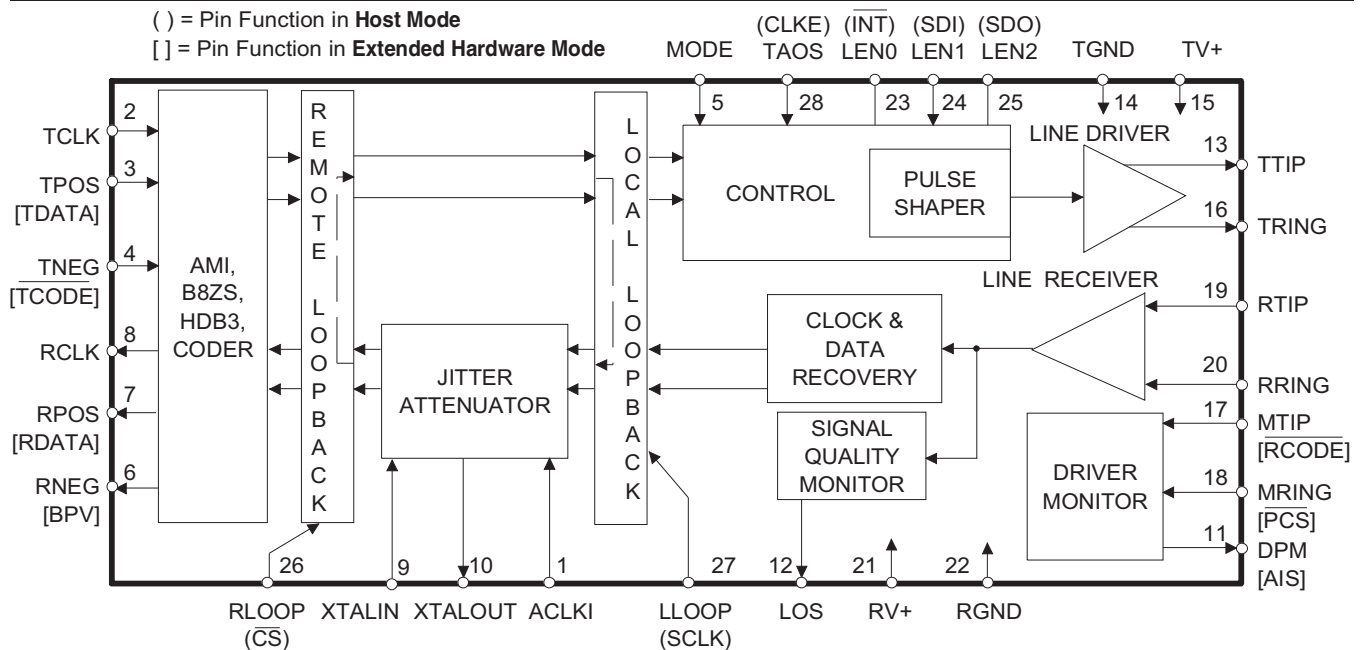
( ) = Pin Function in **Host Mode**
[ ] = Pin Function in **Extended Hardware Mode**

MODE (CLKE) TAOS ($\overline{INT}$) LEN0 (SDI) LEN1 (SDO) LEN2 TGND TV+

5 28 23 24 25 14 15

TCLK 2
TPOS [TDATA] 3
$\overline{TNEG}$ [$\overline{TCODE}$] 4
RCLK 8
RPOS [RDATA] 7
RNEG [BPV] 6

AMI, B8ZS, HDB3, CODER

REMOTE LOOPBACK

LOCAL LOOPBACK

CONTROL

PULSE SHAPER

LINE DRIVER

13 TTIP
16 TRING

LINE RECEIVER

19 RTIP
20 RRING

CLOCK & DATA RECOVERY

JITTER ATTENUATOR

SIGNAL QUALITY MONITOR

17 MTIP [$\overline{RCODE}$]
18 MRING [$\overline{PCS}$]
11 DPM [AIS]

DRIVER MONITOR

26 9 10 1 27 12 21 22

RLOOP ($\overline{CS}$) XTALIN XTALOUT ACLKI LLOOP (SCLK) LOS RV+ RGND